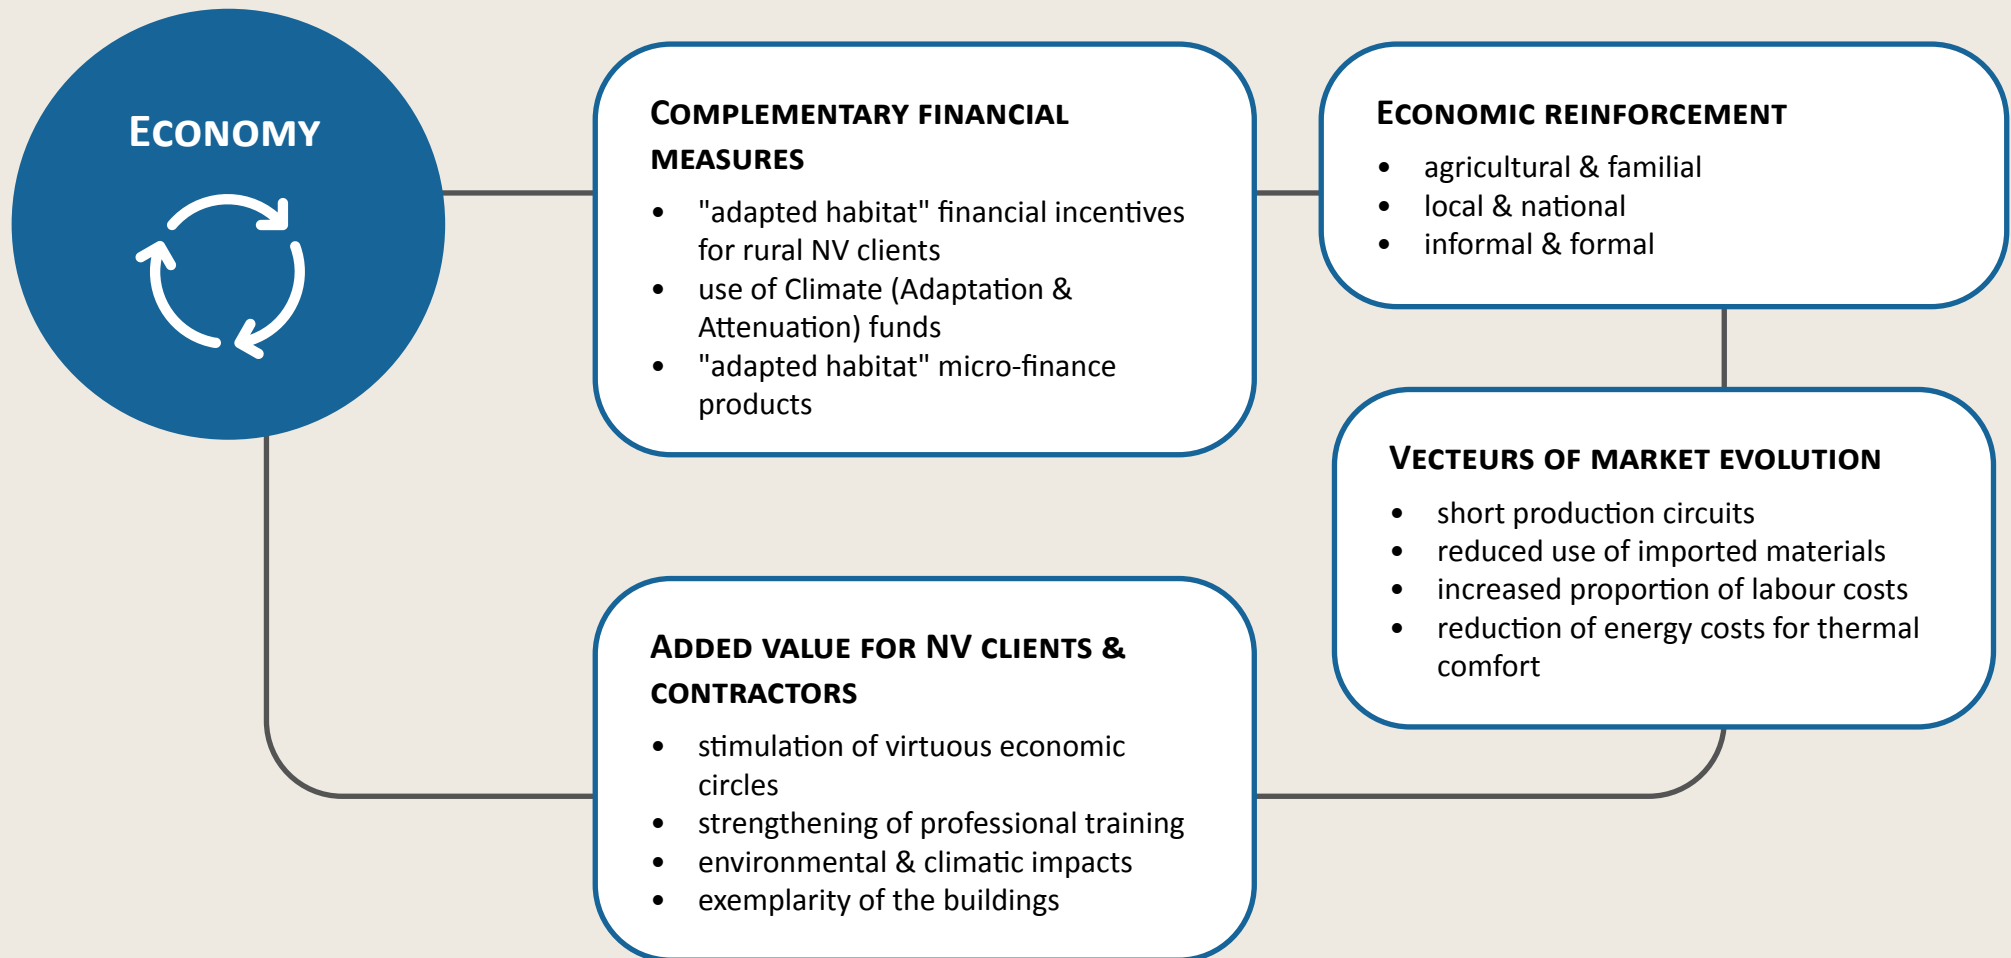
ECONOMY

COMPLEMENTARY FINANCIAL MEASURES

- "adapted habitat" financial incentives for rural NV clients
- use of Climate (Adaptation & Attenuation) funds
- "adapted habitat" micro-finance products

ECONOMIC REINFORCEMENT

- agricultural & familial
- local & national
- informal & formal

VECTEURS OF MARKET EVOLUTION

- short production circuits
- reduced use of imported materials
- increased proportion of labour costs
- reduction of energy costs for thermal comfort

ADDED VALUE FOR NV CLIENTS & CONTRACTORS

- stimulation of virtuous economic circles
- strengthening of professional training
- environmental & climatic impacts
- exemplarity of the buildings